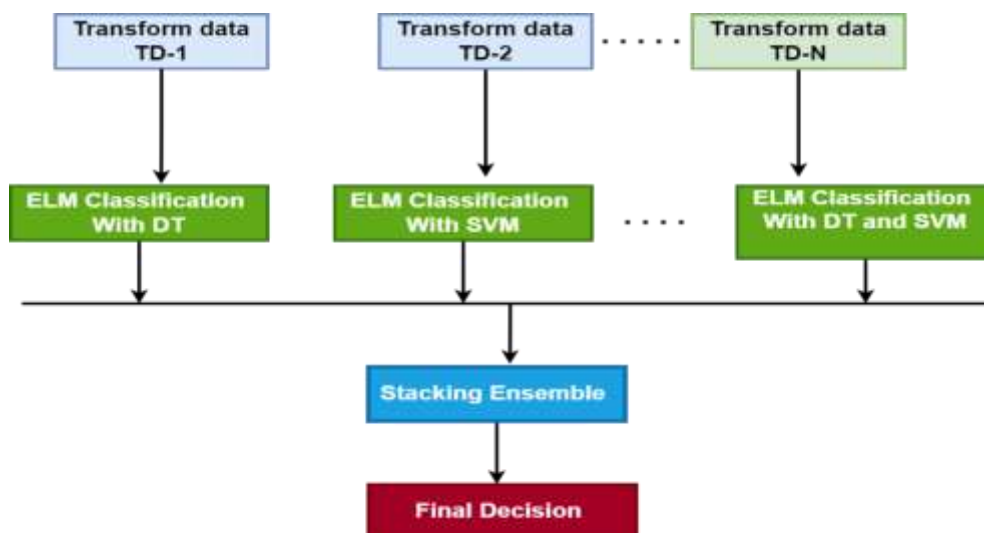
Transform data TD-1

Transform data TD-2

.....

Transform data TD-N

ELM Classification With DT

ELM Classification With SVM

....

ELM Classification With DT and SVM

Stacking Ensemble

Final Decision